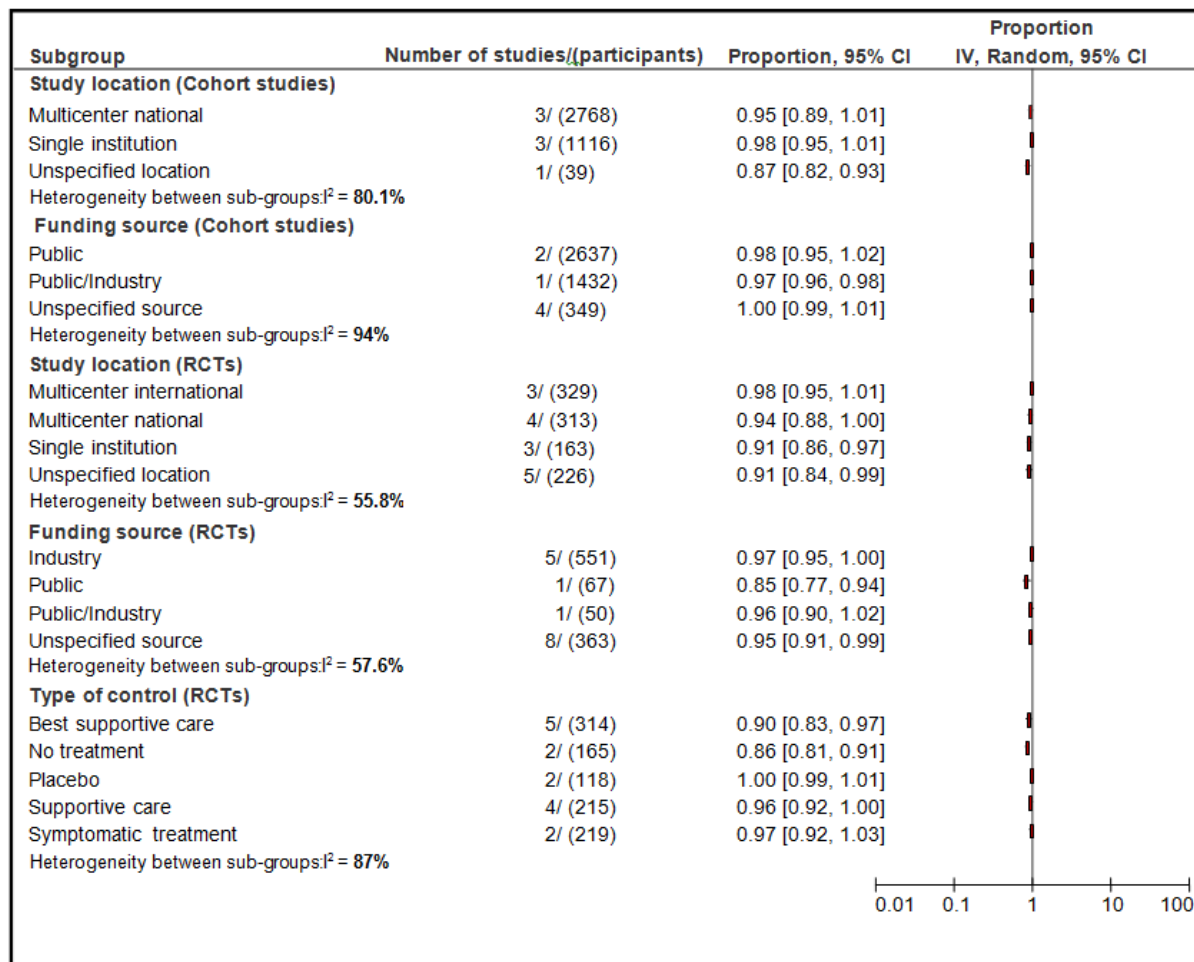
| Subgroup | Number of studies/(participants) | Proportion, 95% CI | Proportion IV, Random, 95% CI |
|---|---|---|---|
| **Study location (Cohort studies)** | | | |
| Multicenter national | 3/ (2768) | 0.95 [0.89, 1.01] | |
| Single institution | 3/ (1116) | 0.98 [0.95, 1.01] | |
| Unspecified location | 1/ (39) | 0.87 [0.82, 0.93] | |
| Heterogeneity between sub-groups:$I^2$ = **80.1%** | | | |
| **Funding source (Cohort studies)** | | | |
| Public | 2/ (2637) | 0.98 [0.95, 1.02] | |
| Public/Industry | 1/ (1432) | 0.97 [0.96, 0.98] | |
| Unspecified source | 4/ (349) | 1.00 [0.99, 1.01] | |
| Heterogeneity between sub-groups:$I^2$ = **94%** | | | |
| **Study location (RCTs)** | | | |
| Multicenter international | 3/ (329) | 0.98 [0.95, 1.01] | |
| Multicenter national | 4/ (313) | 0.94 [0.88, 1.00] | |
| Single institution | 3/ (163) | 0.91 [0.86, 0.97] | |
| Unspecified location | 5/ (226) | 0.91 [0.84, 0.99] | |
| Heterogeneity between sub-groups:$I^2$ = **55.8%** | | | |
| **Funding source (RCTs)** | | | |
| Industry | 5/ (551) | 0.97 [0.95, 1.00] | |
| Public | 1/ (67) | 0.85 [0.77, 0.94] | |
| Public/Industry | 1/ (50) | 0.96 [0.90, 1.02] | |
| Unspecified source | 8/ (363) | 0.95 [0.91, 0.99] | |
| Heterogeneity between sub-groups:$I^2$ = **57.6%** | | | |
| **Type of control (RCTs)** | | | |
| Best supportive care | 5/ (314) | 0.90 [0.83, 0.97] | |
| No treatment | 2/ (165) | 0.86 [0.81, 0.91] | |
| Placebo | 2/ (118) | 1.00 [0.99, 1.01] | |
| Supportive care | 4/ (215) | 0.96 [0.92, 1.00] | |
| Symptomatic treatment | 2/ (219) | 0.97 [0.92, 1.03] | |
| Heterogeneity between sub-groups:$I^2$ = **87%** | | | |

0.01 0.1 1 10 100